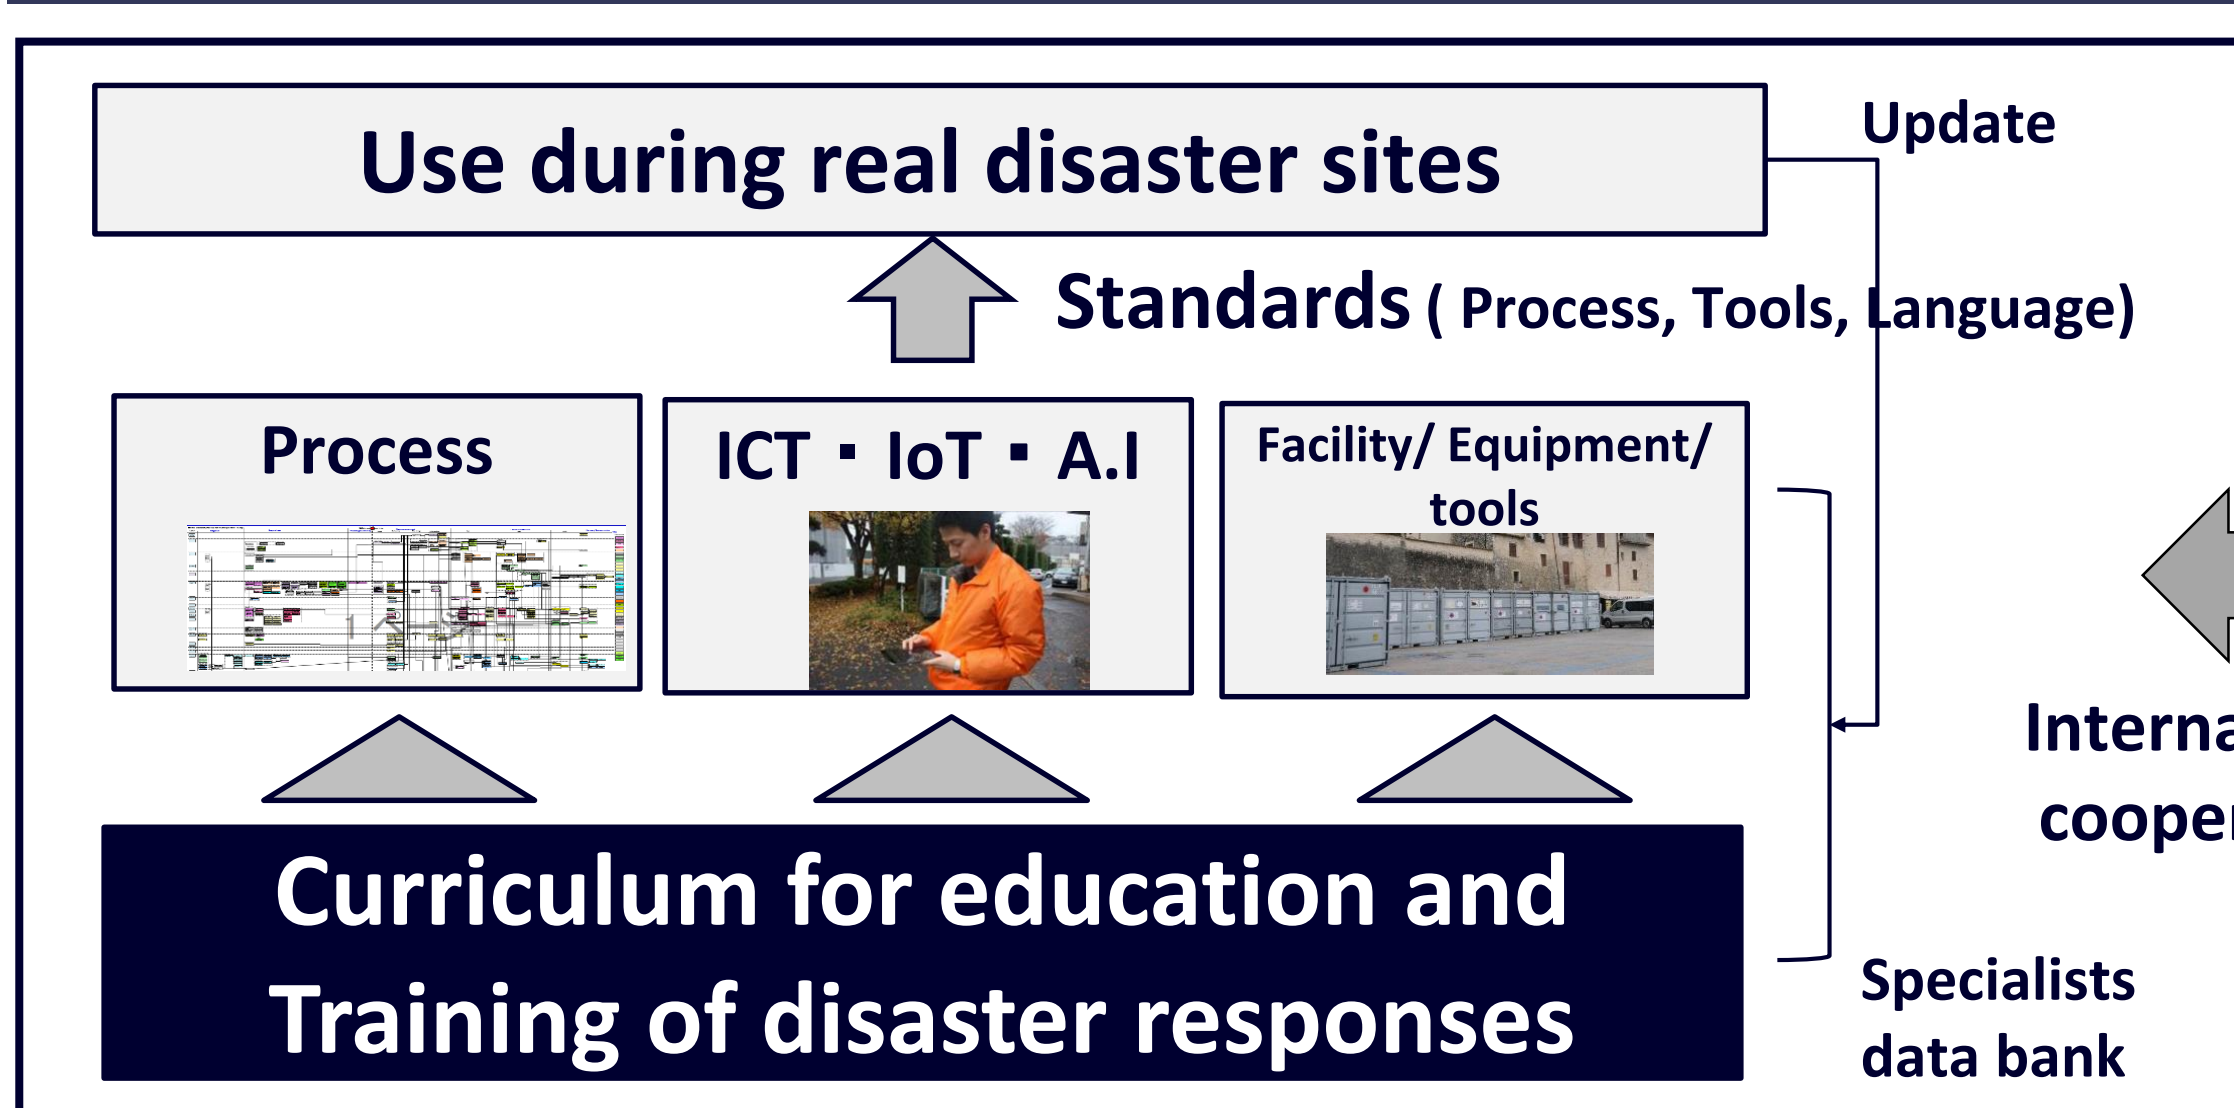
Use during real disaster sites

Update

Standards ( Process, Tools, Language)

Process

ICT ・ IoT ・ A.I

Facility/ Equipment/ tools

Interna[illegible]

coope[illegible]

Curriculum for education and Training of disaster responses

Specialists data bank